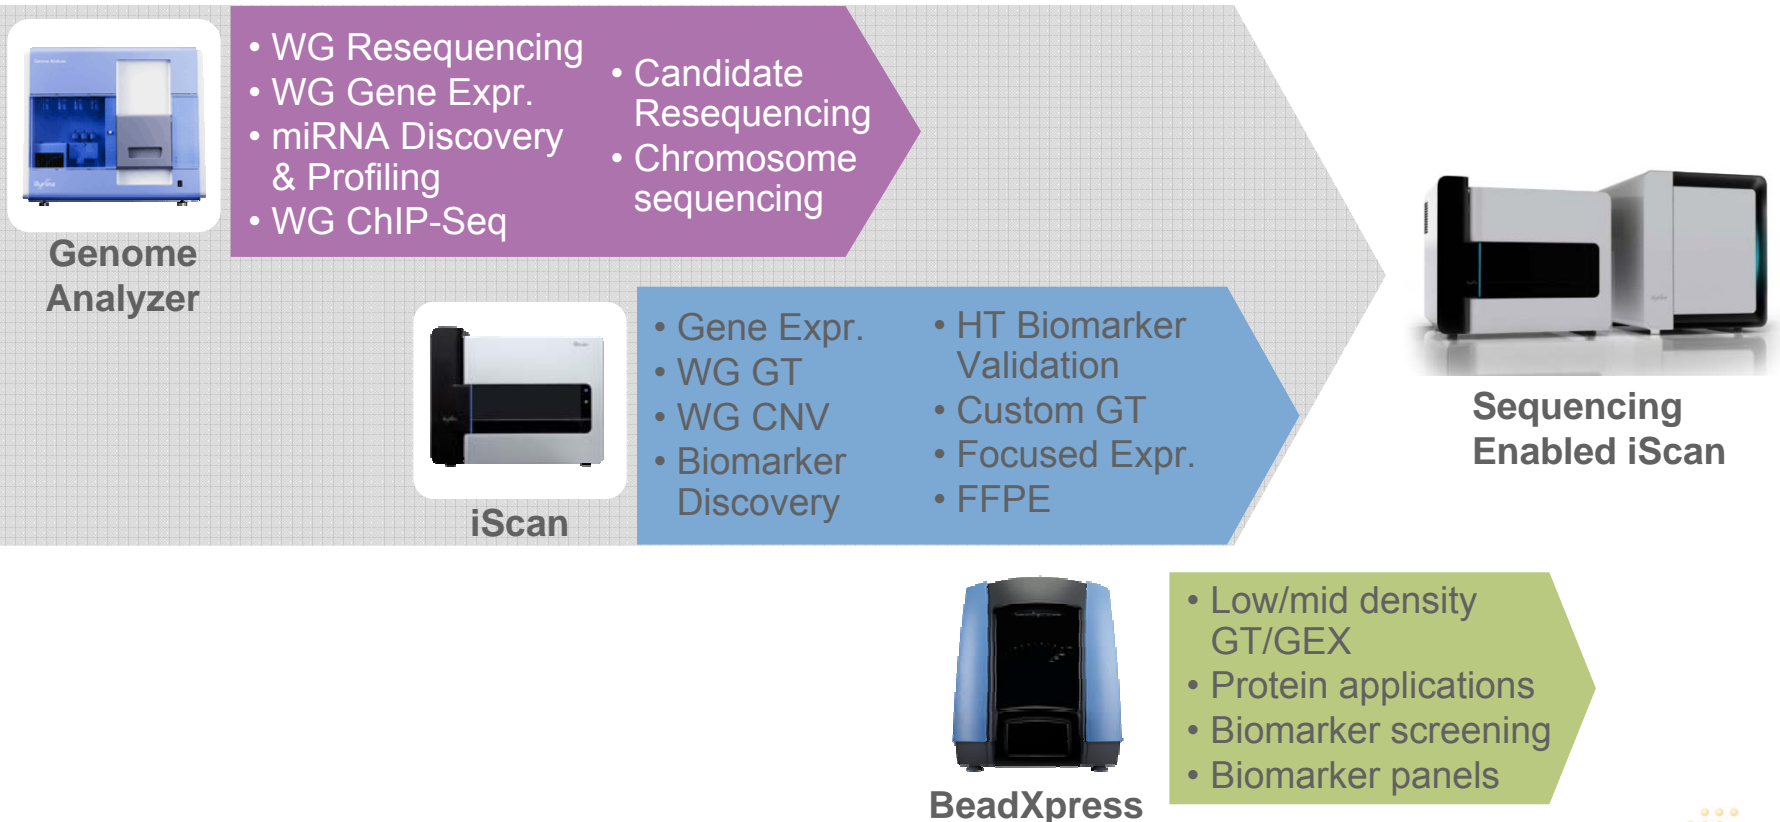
Genome Analyzer

• WG Resequencing
• WG Gene Expr.
• miRNA Discovery & Profiling
• WG ChIP-Seq

• Candidate Resequencing
• Chromosome sequencing

iScan

• Gene Expr.
• WG GT
• WG CNV
• Biomarker Discovery

• HT Biomarker Validation
• Custom GT
• Focused Expr.
• FFPE

Sequencing Enabled iScan

BeadXpress

• Low/mid density GT/GEX
• Protein applications
• Biomarker screening
• Biomarker panels